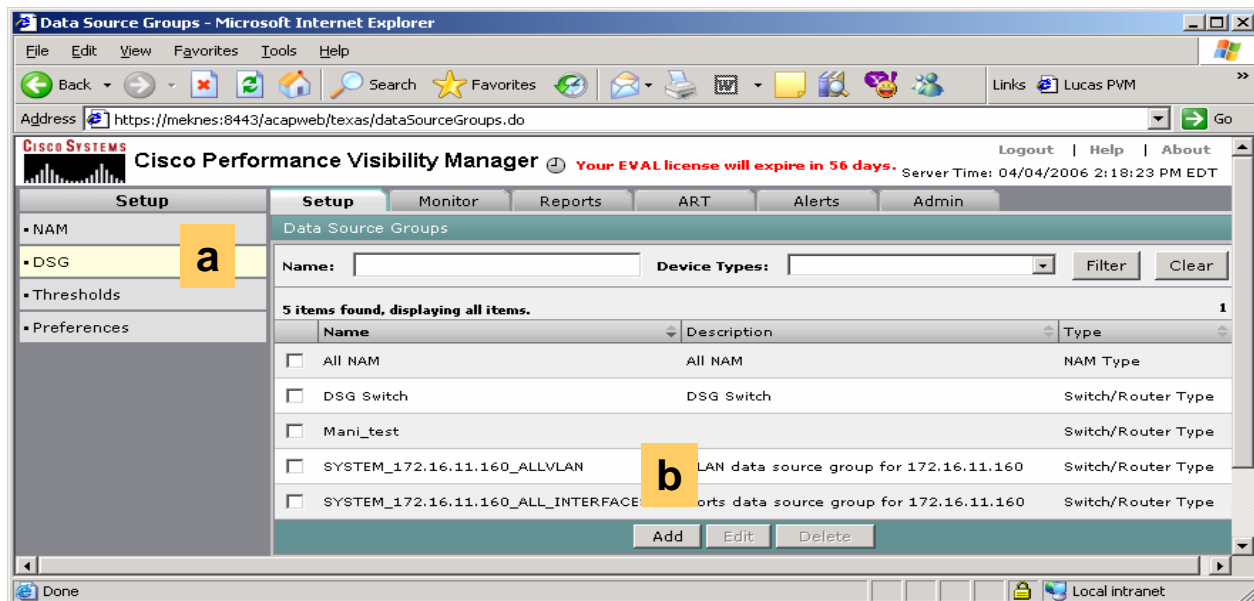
Data Source Groups - Microsoft Internet Explorer

File Edit View Favorites Tools Help

Back Search Favorites Links Lucas PVM

Address https://meknes:8443/acapweb/texas/dataSourceGroups.do Go

CISCO SYSTEMS Cisco Performance Visibility Manager Your EVAL license will expire in 56 days. Logout | Help | About Server Time: 04/04/2006 2:18:23 PM EDT

Setup

Setup Monitor Reports ART Alerts Admin

- NAM
- DSG
- Thresholds
- Preferences

a

Data Source Groups

Name: Device Types: Filter Clear

5 items found, displaying all items. 1

| | Name | Description | Type |
|---|---|---|---|
| | All NAM | All NAM | NAM Type |
| | DSG Switch | DSG Switch | Switch/Router Type |
| | Mani_test | | Switch/Router Type |
| | SYSTEM_172.16.11.160_ALLVLAN | LAN data source group for 172.16.11.160 | Switch/Router Type |
| | SYSTEM_172.16.11.160_ALL_INTERFACE | orts data source group for 172.16.11.160 | Switch/Router Type |

b

Add Edit Delete

Done Local intranet